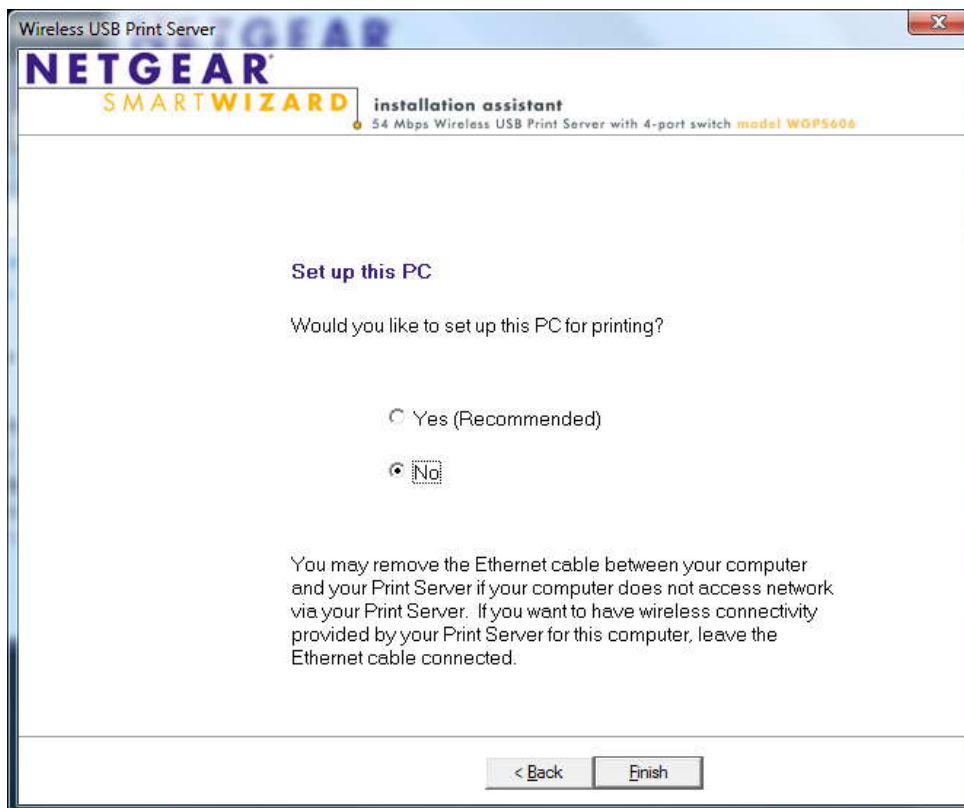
Wireless USB Print Server

NETGEAR
SMARTWIZARD

installation assistant
54 Mbps Wireless USB Print Server with 4-port switch model WGPS606

Set up this PC

Would you like to set up this PC for printing?

Yes (Recommended)

No

You may remove the Ethernet cable between your computer and your Print Server if your computer does not access network via your Print Server. If you want to have wireless connectivity provided by your Print Server for this computer, leave the Ethernet cable connected.

< Back

Finish